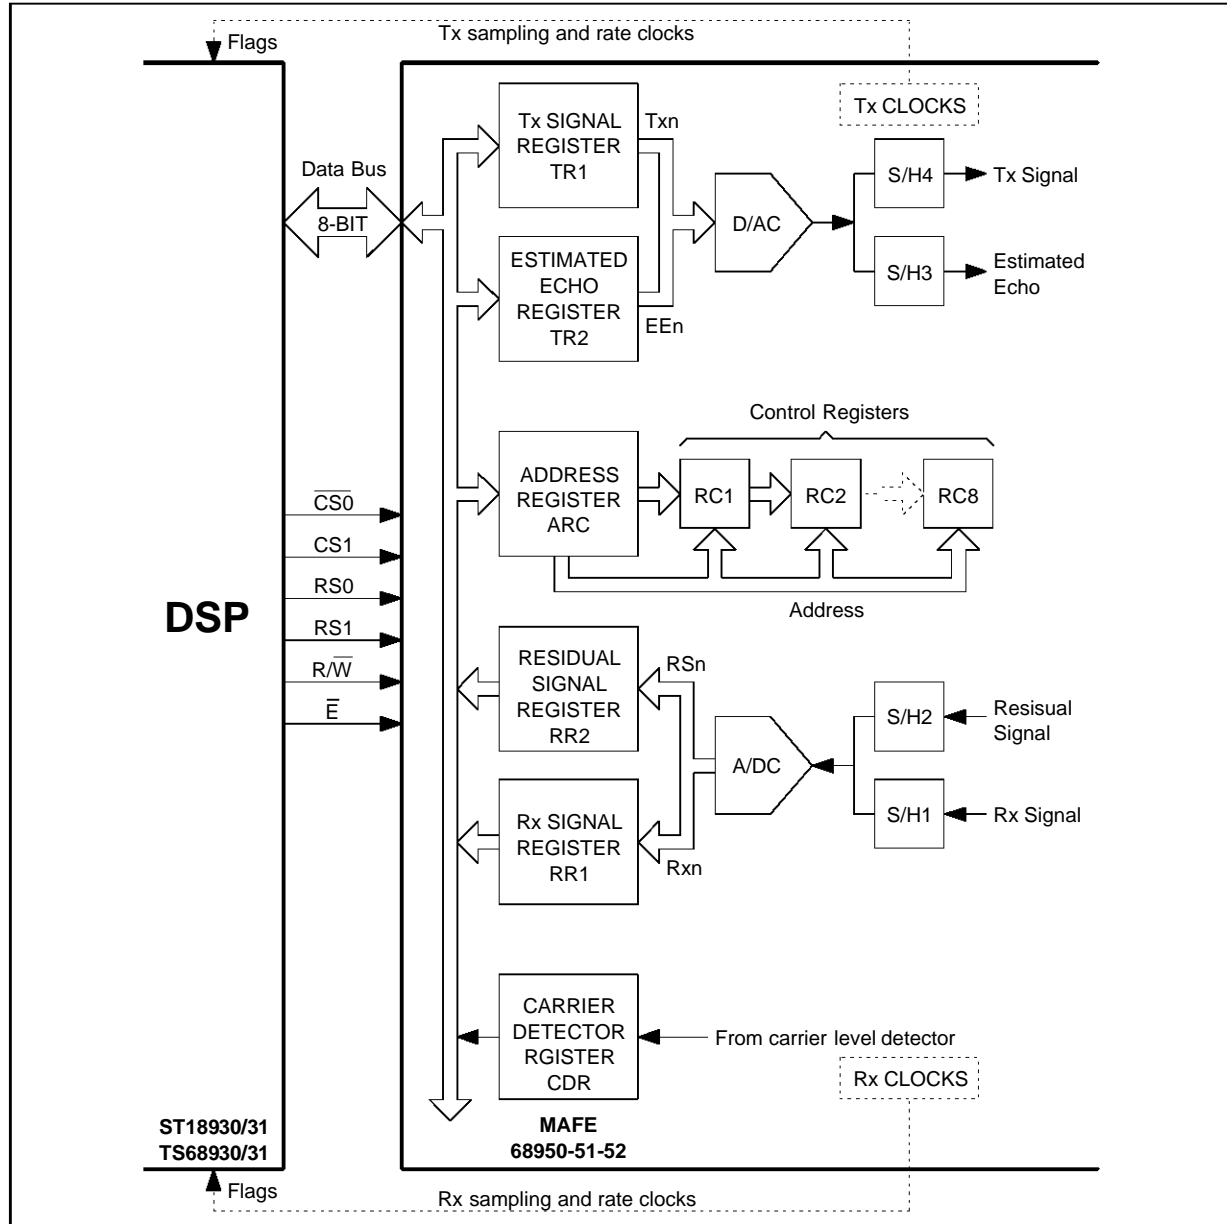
Flags

Tx sampling and rate clocks

Tx CLOCKS

Data Bus

8-BIT

Tx SIGNAL REGISTER TR1

Txn

ESTIMATED ECHO REGISTER TR2

EEn

D/AC

S/H4

Tx Signal

S/H3

Estimated Echo

Control Registers

ADDRESS REGISTER ARC

RC1

RC2

RC8

Address

$\overline{CS0}$

CS1

RS0

RS1

R/$\overline{W}$

$\overline{E}$

DSP

RESIDUAL SIGNAL REGISTER RR2

RSn

A/DC

S/H2

Resisual Signal

S/H1

Rx Signal

Rx SIGNAL REGISTER RR1

Rxn

CARRIER DETECTOR RGISTER CDR

From carrier level detector

Rx CLOCKS

ST18930/31
TS68930/31

MAFE
68950-51-52

Flags

Rx sampling and rate clocks